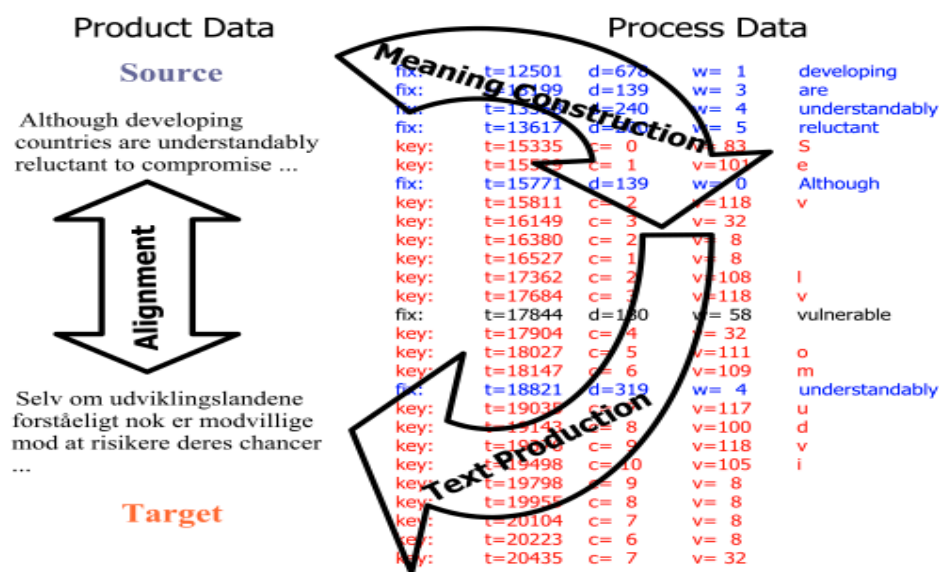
Product Data

Source

Although developing countries are understandably reluctant to compromise ...

Alignment

Selv om udviklingslandene forståeligt nok er modvillige mod at risikere deres chancer ...

Target

Process Data

Meaning Construction

Text Production

| | | | | |
|---|---|---|---|---|
| fix: | t=12501 | d=678 | w= 1 | developing |
| fix: | t=13199 | d=139 | w= 3 | are |
| fix: | t=13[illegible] | d=240 | w= 4 | understandably |
| fix: | t=13617 | d=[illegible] | w= 5 | reluctant |
| key: | t=15335 | c= 0 | v=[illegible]83 | S |
| key: | t=155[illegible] | c= 1 | v=101 | e |
| fix: | t=15771 | d=139 | w= 0 | Although |
| key: | t=15811 | c= 2 | v=118 | v |
| key: | t=16149 | c= 3 | v= 32 | |
| key: | t=16380 | c= 2 | v= 8 | |
| key: | t=16527 | c= 1 | v= 8 | |
| key: | t=17362 | c= 2 | v=108 | l |
| key: | t=17684 | c= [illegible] | v=118 | v |
| fix: | t=17844 | d=130 | w= 58 | vulnerable |
| key: | t=17904 | c= 4 | v= 32 | |
| key: | t=18027 | c= 5 | v=111 | o |
| key: | t=18147 | c= 6 | v=109 | m |
| fix: | t=18821 | d=319 | w= 4 | understandably |
| key: | t=1903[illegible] | c= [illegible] | v=117 | u |
| key: | t=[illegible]143 | c= 8 | v=100 | d |
| key: | t=19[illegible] | c= 9 | v=118 | v |
| key: | t=19498 | c= 10 | v=105 | i |
| key: | t=19798 | c= 9 | v= 8 | |
| key: | t=19955 | c= 8 | v= 8 | |
| key: | t=20104 | c= 7 | v= 8 | |
| key: | t=20223 | c= 6 | v= 8 | |
| key: | t=20435 | c= 7 | v= 32 | |